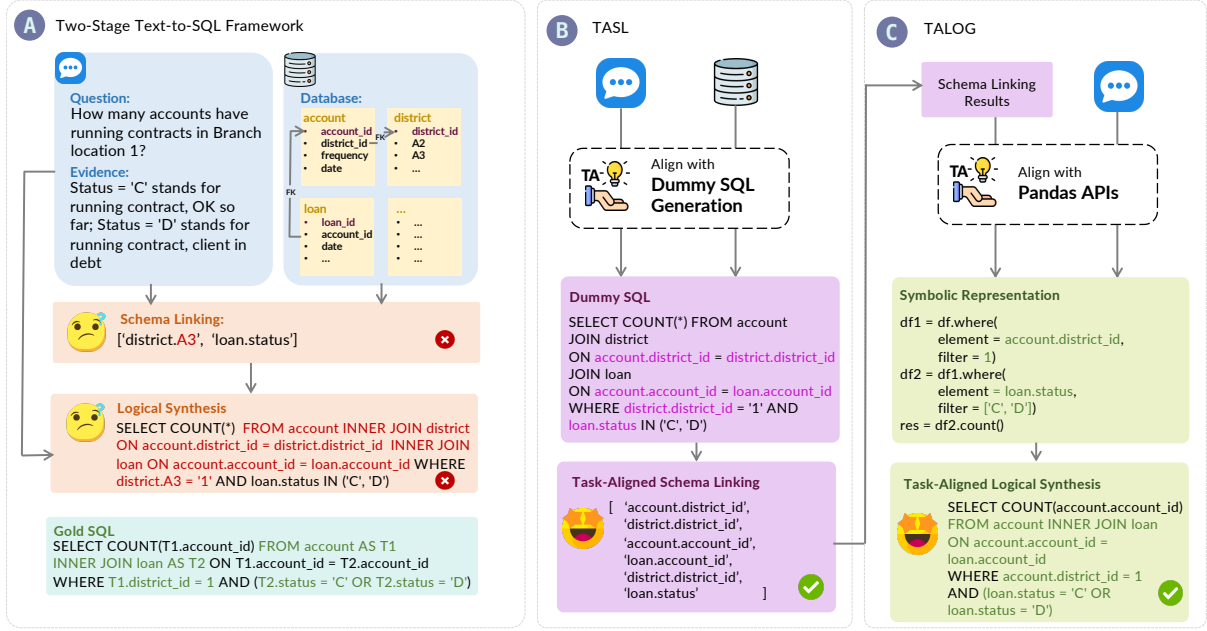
A Two-Stage Text-to-SQL Framework

Question:
How many accounts have running contracts in Branch location 1?
Evidence:
Status = 'C' stands for running contract, OK so far; Status = 'D' stands for running contract, client in debt

Database:
account
• account_id
• district_id
• frequency
• date

district
• district_id
• A2
• A3
• ...

FK
FK

loan
• loan_id
• account_id
• date
• ...

...
• ...
• ...
• ...
• ...

Schema Linking:
['district.A3', 'loan.status']

Logical Synthesis
SELECT COUNT(*) FROM account INNER JOIN district ON account.district_id = district.district_id INNER JOIN loan ON account.account_id = loan.account_id WHERE district.A3 = '1' AND loan.status IN ('C', 'D')

Gold SQL
SELECT COUNT(T1.account_id) FROM account AS T1 INNER JOIN loan AS T2 ON T1.account_id = T2.account_id WHERE T1.district_id = 1 AND (T2.status = 'C' OR T2.status = 'D')

B TASL

TA Align with Dummy SQL Generation

Dummy SQL
SELECT COUNT(*) FROM account
JOIN district
ON account.district_id = district.district_id
JOIN loan
ON account.account_id = loan.account_id
WHERE district.district_id = '1' AND
loan.status IN ('C', 'D')

Task-Aligned Schema Linking
[ 'account.district_id',
'district.district_id',
'account.account_id',
'loan.account_id',
'district.district_id',
'loan.status' ]

C TALOG

Schema Linking Results

TA Align with Pandas APIs

Symbolic Representation
df1 = df.where(
element = account.district_id,
filter = 1)
df2 = df1.where(
element = loan.status,
filter = ['C', 'D'])
res = df2.count()

Task-Aligned Logical Synthesis
SELECT COUNT(account.account_id)
FROM account INNER JOIN loan
ON account.account_id = loan.account_id
WHERE account.district_id = 1
AND (loan.status = 'C' OR loan.status = 'D')